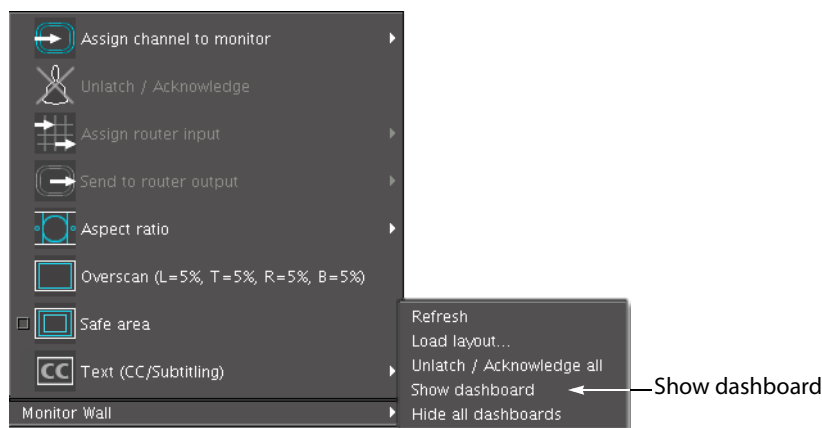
Assign channel to monitor
Unlatch / Acknowledge
Assign router input
Send to router output
Aspect ratio
Overscan (L=5%, T=5%, R=5%, B=5%)
Safe area
CC Text (CC/Subtitling)
Monitor Wall

Refresh
Load layout...
Unlatch / Acknowledge all
Show dashboard
Hide all dashboards

Show dashboard